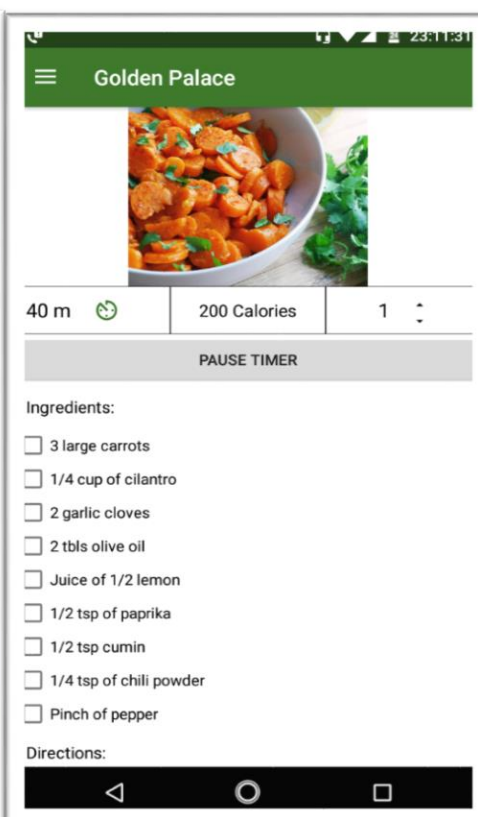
23:11:31

Golden Palace

40 m

200 Calories

1

PAUSE TIMER

Ingredients:

3 large carrots

1/4 cup of cilantro

2 garlic cloves

2 tbls olive oil

Juice of 1/2 lemon

1/2 tsp of paprika

1/2 tsp cumin

1/4 tsp of chili powder

Pinch of pepper

Directions: